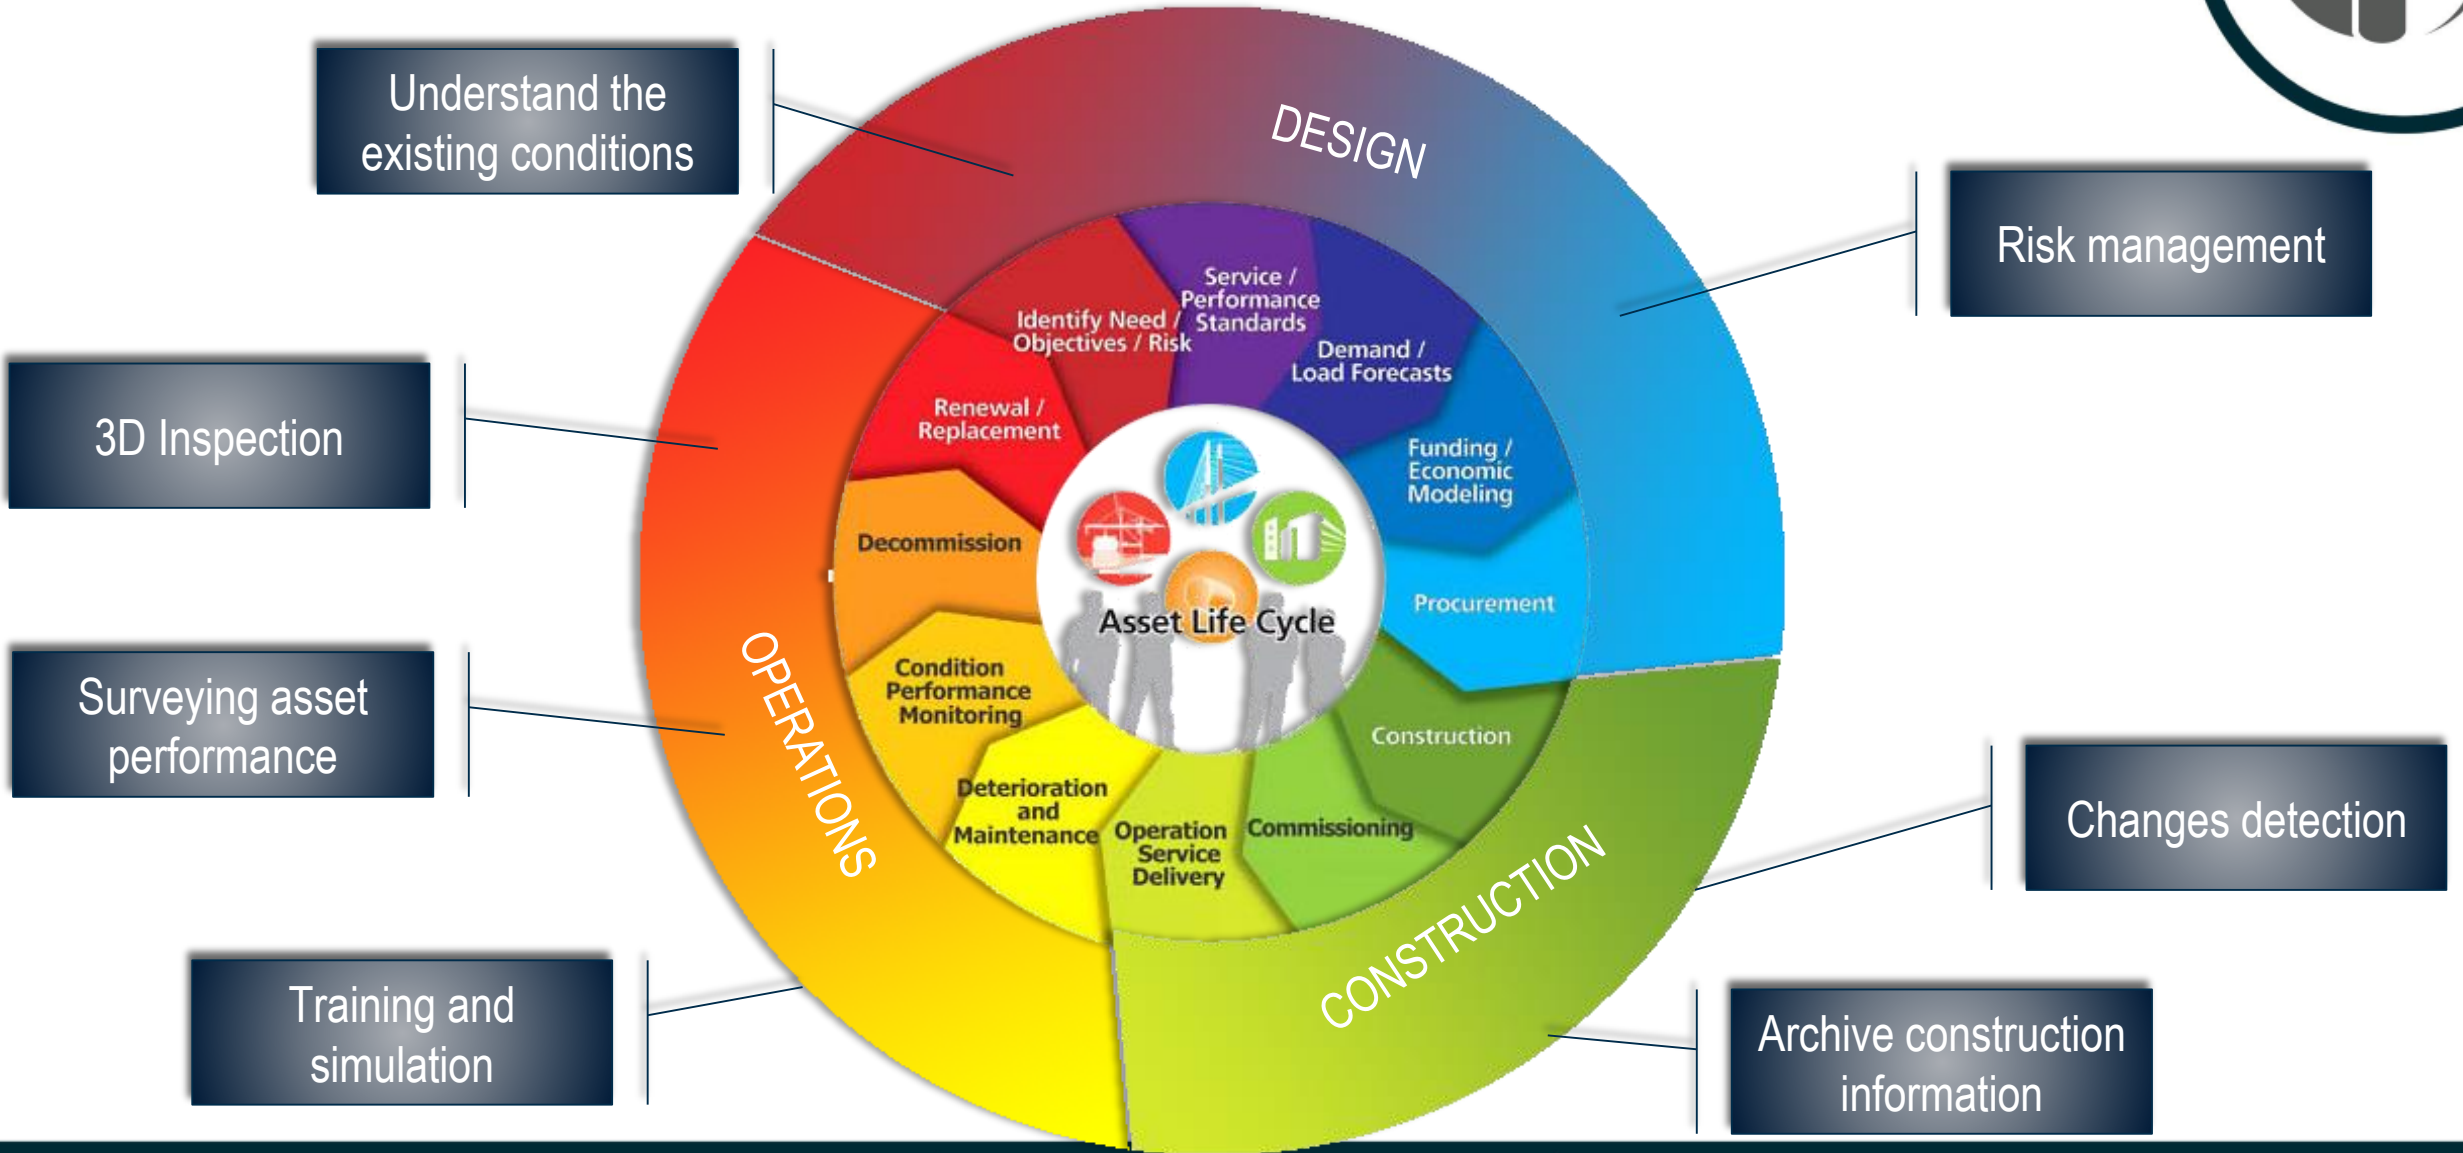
Understand the existing conditions

DESIGN

Risk management

3D Inspection

Surveying asset performance

Training and simulation

Changes detection

Archive construction information

OPERATIONS

CONSTRUCTION

Identify Need / Objectives / Risk

Service / Performance Standards

Demand / Load Forecasts

Funding / Economic Modeling

Procurement

Construction

Commissioning

Operation Service Delivery

Deterioration and Maintenance

Condition Performance Monitoring

Decommission

Renewal / Replacement

Asset Life Cycle